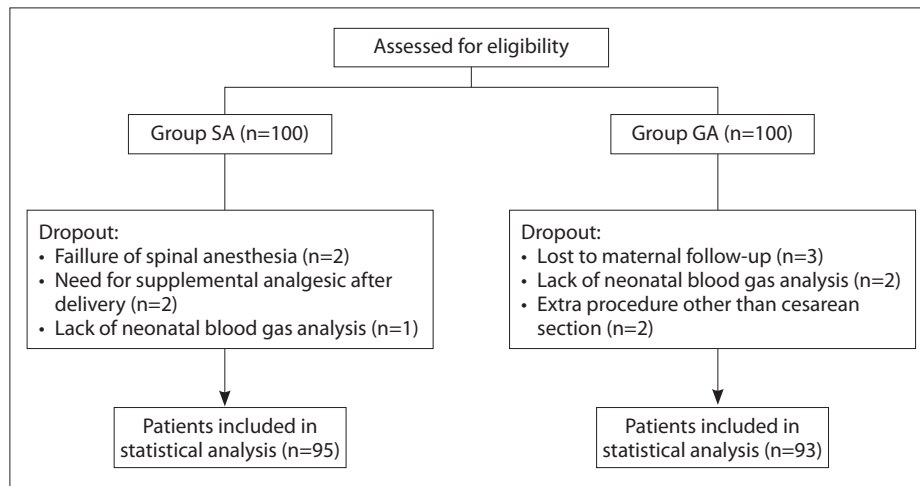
Assessed for eligibility

Group SA (n=100)

Group GA (n=100)

Dropout:
• Faillure of spinal anesthesia (n=2)
• Need for supplemental analgesic after delivery (n=2)
• Lack of neonatal blood gas analysis (n=1)

Dropout:
• Lost to maternal follow-up (n=3)
• Lack of neonatal blood gas analysis (n=2)
• Extra procedure other than cesarean section (n=2)

Patients included in statistical analysis (n=95)

Patients included in statistical analysis (n=93)